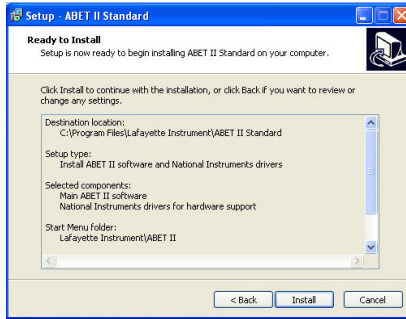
Setup - ABET II Standard

Ready to Install
Setup is now ready to begin installing ABET II Standard on your computer.

Click Install to continue with the installation, or click Back if you want to review or change any settings.

Destination location:
C:\Program Files\Lafayette Instrument\ABET II Standard

Setup type:
Install ABET II software and National Instruments drivers

Selected components:
Main ABET II software
National Instruments drivers for hardware support

Start Menu folder:
Lafayette Instrument\ABET II

< Back Install Cancel